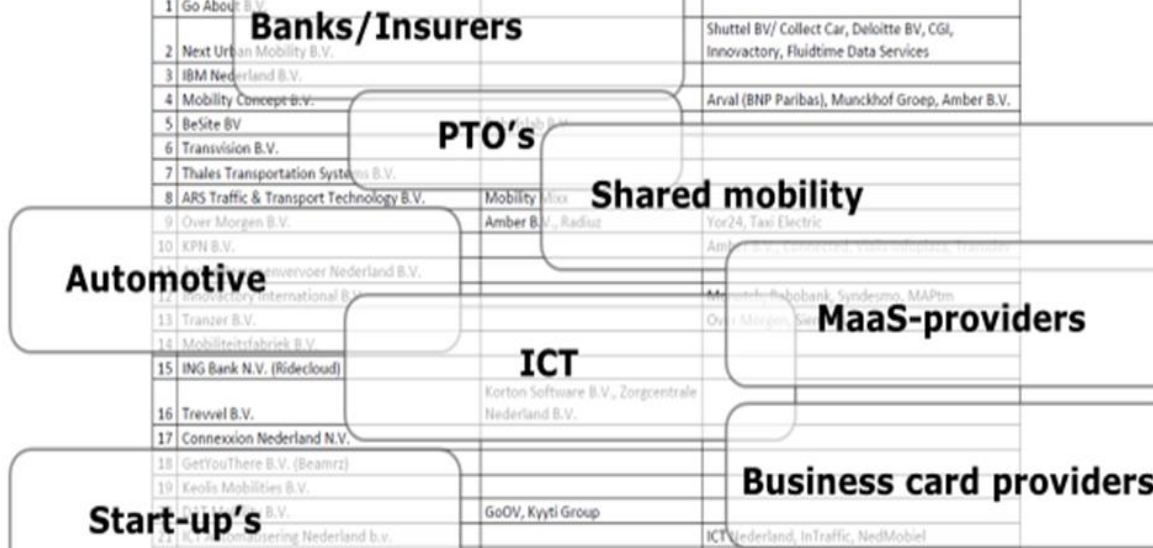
Banks/Insurers

PTO's

Shared mobility

Automotive

MaaS-providers

ICT

Business card providers

Start-up's

| | | | |
|---|---|---|---|
| 1 | Go About B.V. | | |
| 2 | Next Urban Mobility B.V. | | Shuttel BV/ Collect Car, Deloitte BV, CGI, Innovactory, Fluidtime Data Services |
| 3 | IBM Nederland B.V. | | |
| 4 | Mobility Concept B.V. | | Arval (BNP Paribas), Munckhof Groep, Amber B.V. |
| 5 | BeSite BV | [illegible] | |
| 6 | Transvision B.V. | | |
| 7 | Thales Transportation Systems B.V. | | |
| 8 | ARS Traffic & Transport Technology B.V. | Mobility Mixx | |
| 9 | Over Morgen B.V. | Amber B.V., Radiuz | Yor24, Taxi Electric |
| 10 | KPN B.V. | | Amber B.V., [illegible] |
| 11 | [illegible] Nederland B.V. | | |
| 12 | Innovactory International B.V. | | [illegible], Rabobank, Syndesmo, MAPtm |
| 13 | Tranzer B.V. | | Over Morgen, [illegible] |
| 14 | Mobiliteitsfabriek B.V. | | |
| 15 | ING Bank N.V. (Ridecloud) | | |
| 16 | Trevvel B.V. | Korton Software B.V., Zorgcentrale Nederland B.V. | |
| 17 | Connexxion Nederland N.V. | | |
| 18 | GetYouThere B.V. (Beamrz) | | |
| 19 | Keolis Mobilities B.V. | | |
| 20 | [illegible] | GoOV, Kyyti Group | |
| 21 | ICT Automatisering Nederland b.v. | | ICT Nederland, InTraffic, NedMobiel |